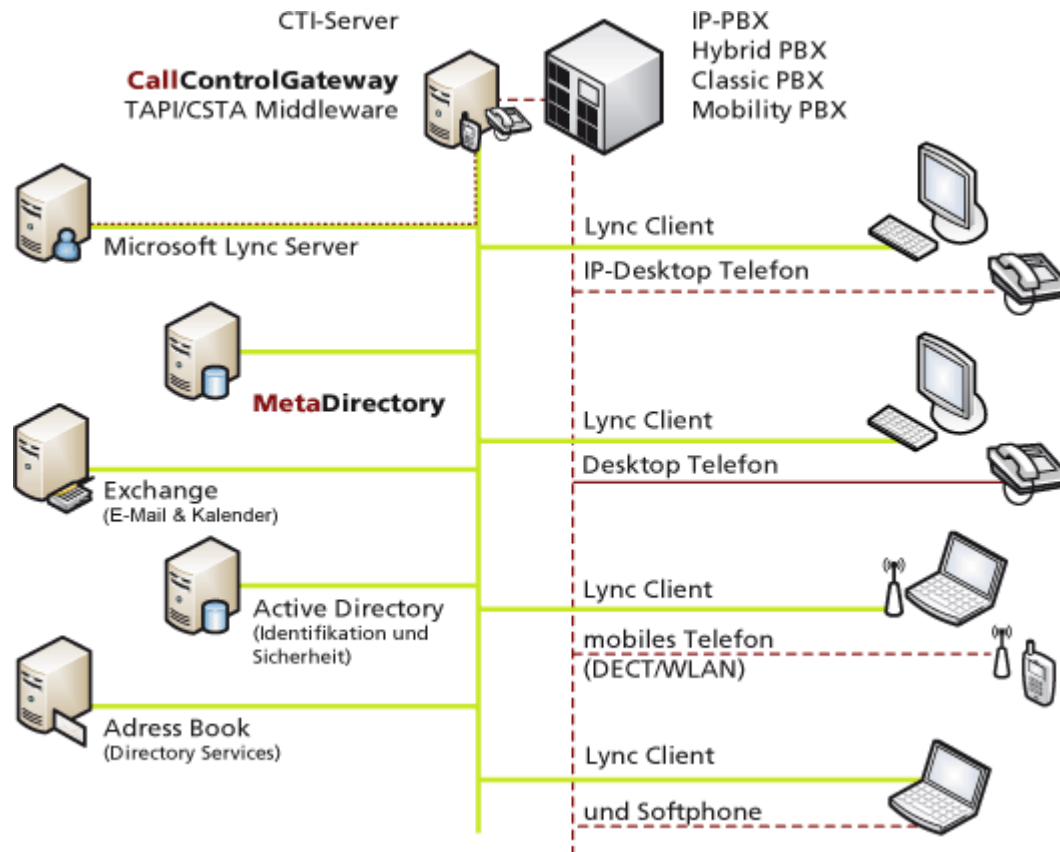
CTI-Server

CallControlGateway
TAPI/CSTA Middleware

IP-PBX
Hybrid PBX
Classic PBX
Mobility PBX

Microsoft Lync Server

Lync Client

IP-Desktop Telefon

MetaDirectory

Lync Client

Desktop Telefon

Exchange
(E-Mail & Kalender)

Active Directory
(Identifikation und Sicherheit)

Lync Client

mobiles Telefon
(DECT/WLAN)

Adress Book
(Directory Services)

Lync Client

und Softphone